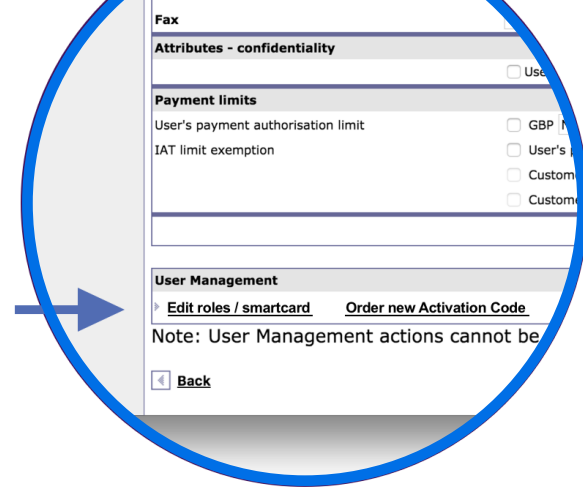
Fax

Attributes - confidentiality

Use

Payment limits

User's payment authorisation limit

GBP N

IAT limit exemption

User's

Custom

Custome

User Management

Edit roles / smartcard

Order new Activation Code

Note: User Management actions cannot be

Back